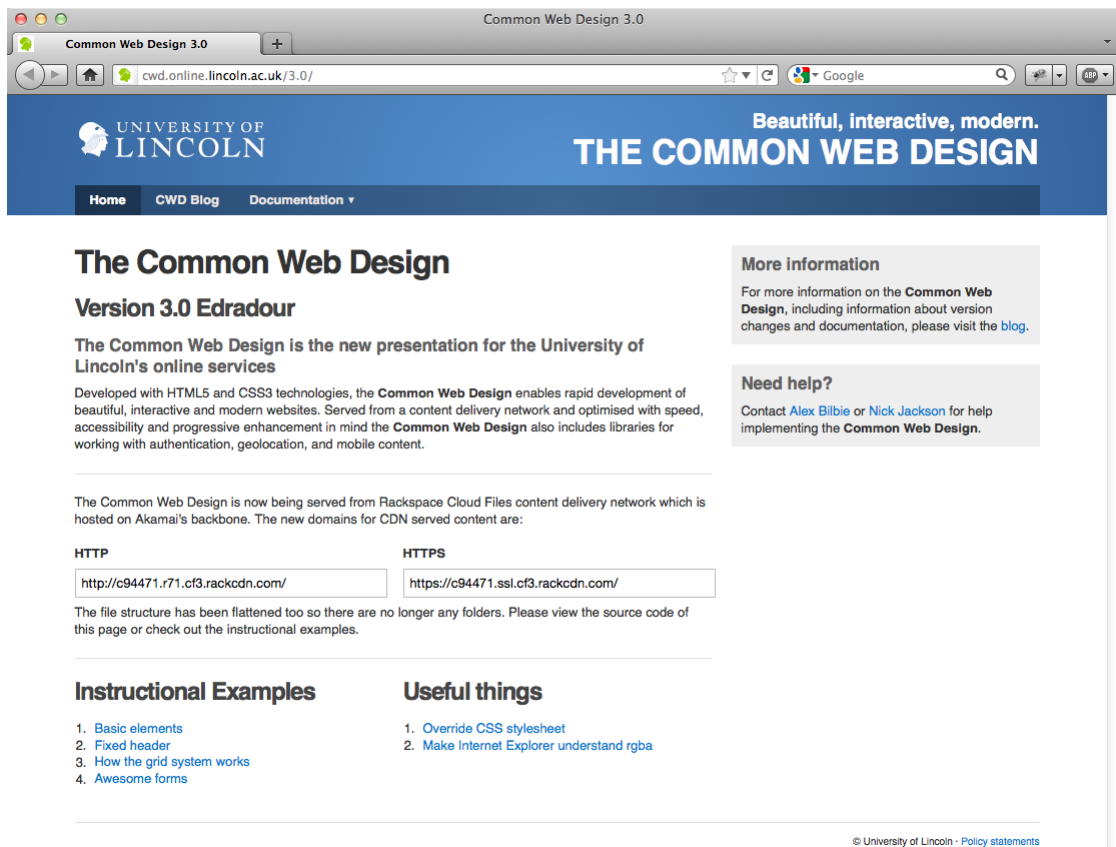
Common Web Design 3.0

Common Web Design 3.0

+

cwd.online.lincoln.ac.uk/3.0/

Google

ABP

UNIVERSITY OF LINCOLN

Beautiful, interactive, modern.
THE COMMON WEB DESIGN

Home | CWD Blog | Documentation ▾

The Common Web Design

Version 3.0 Edradour

The Common Web Design is the new presentation for the University of Lincoln's online services

Developed with HTML5 and CSS3 technologies, the **Common Web Design** enables rapid development of beautiful, interactive and modern websites. Served from a content delivery network and optimised with speed, accessibility and progressive enhancement in mind the **Common Web Design** also includes libraries for working with authentication, geolocation, and mobile content.

The Common Web Design is now being served from Rackspace Cloud Files content delivery network which is hosted on Akamai's backbone. The new domains for CDN served content are:

HTTP

http://c94471.r71.cf3.rackcdn.com/

HTTPS

https://c94471.ssl.cf3.rackcdn.com/

The file structure has been flattened too so there are no longer any folders. Please view the source code of this page or check out the instructional examples.

Instructional Examples

1. Basic elements
2. Fixed header
3. How the grid system works
4. Awesome forms

Useful things

1. Override CSS stylesheet
2. Make Internet Explorer understand rgba

More information

For more information on the **Common Web Design**, including information about version changes and documentation, please visit the blog.

Need help?

Contact Alex Bilbie or Nick Jackson for help implementing the **Common Web Design**.

© University of Lincoln · Policy statements